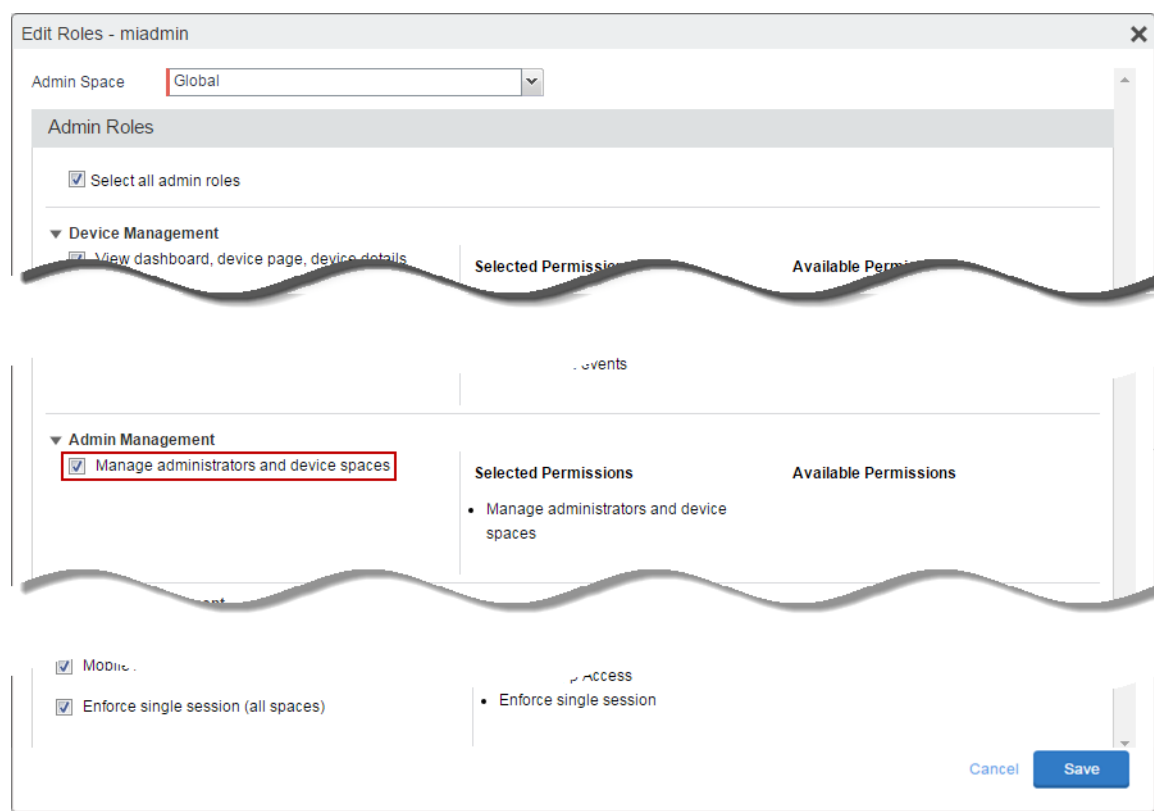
Edit Roles - miadmin

Admin Space Global

Admin Roles

Select all admin roles

Device Management

View dashboard, device page, device details

Selected Permissions

Available Permi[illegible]

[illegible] events

Admin Management

Manage administrators and device spaces

Selected Permissions

Available Permissions

• Manage administrators and device spaces

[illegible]nt

Mobil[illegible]

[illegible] Access

Enforce single session (all spaces)

• Enforce single session

Cancel

Save